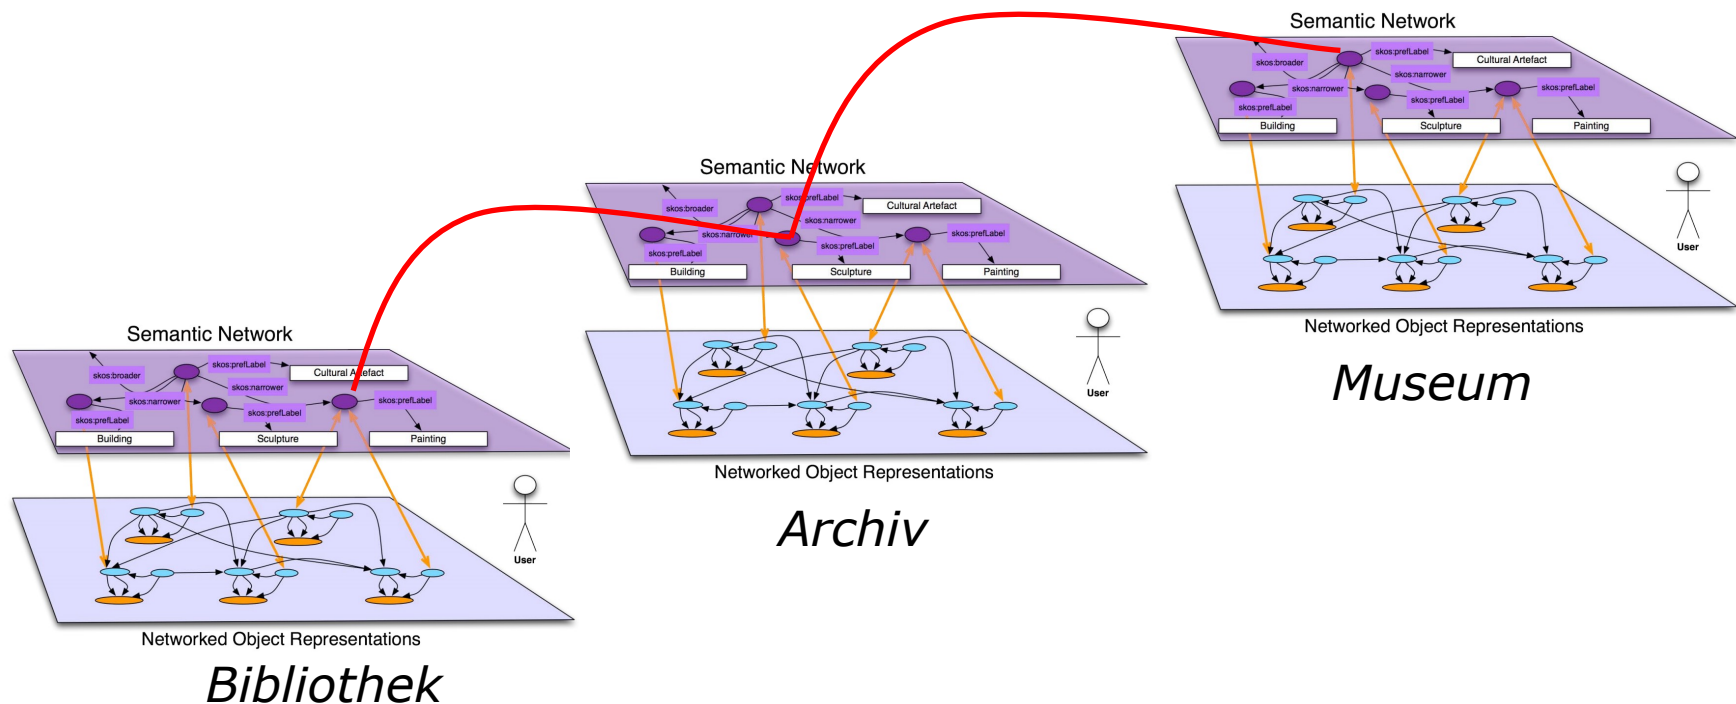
Semantic Network

skos:broader
skos:prefLabel
Cultural Artefact
skos:narrower
skos:narrower
skos:prefLabel
skos:prefLabel
skos:prefLabel
Building
Sculpture
Painting

User

Networked Object Representations

Museum

Semantic Network

skos:broader
skos:prefLabel
Cultural Artefact
skos:narrower
skos:narrower
skos:prefLabel
skos:prefLabel
skos:prefLabel
Building
Sculpture
Painting

User

Networked Object Representations

Archiv

Semantic Network

skos:broader
skos:prefLabel
Cultural Artefact
skos:narrower
skos:narrower
skos:prefLabel
skos:prefLabel
skos:prefLabel
Building
Sculpture
Painting

User

Networked Object Representations

Bibliothek